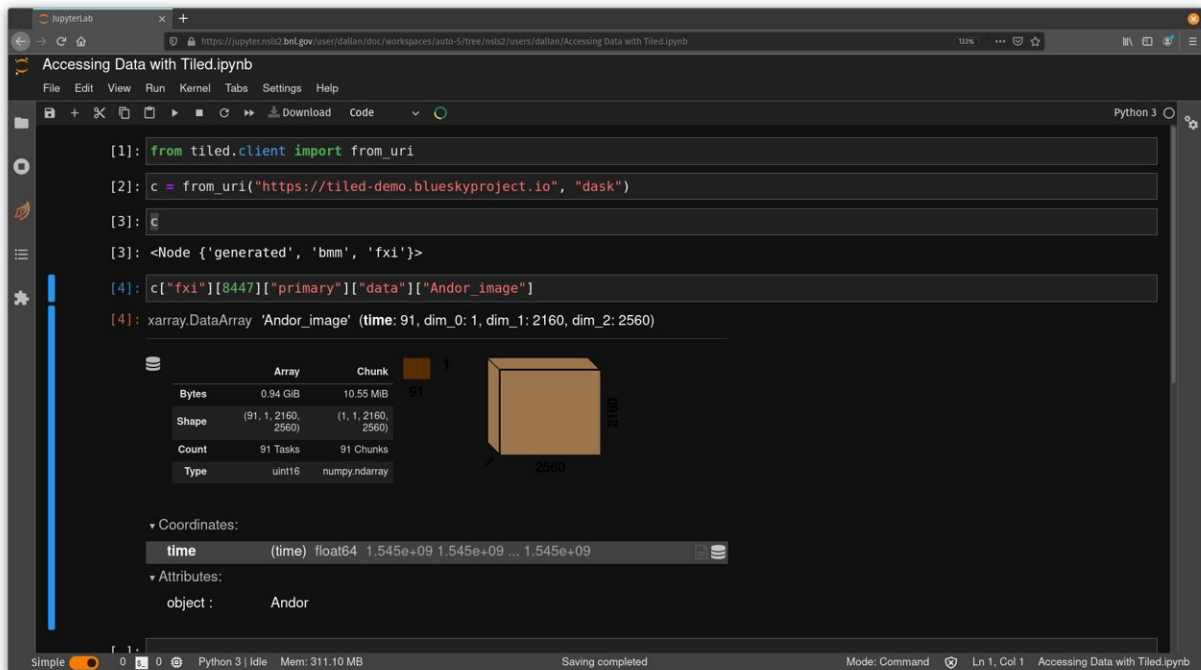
JupyterLab

https://jupyter.nsls2.bnl.gov/user/dallan/doc/workspaces/auto-5/tree/nsls2/users/dallan/Accessing Data with Tiled.ipynb

133%

Accessing Data with Tiled.ipynb

File Edit View Run Kernel Tabs Settings Help

Download Code

Python 3

[1]: from tiled.client import from_uri

[2]: c = from_uri("https://tiled-demo.blueskyproject.io", "dask")

[3]: c

[3]: <Node {'generated', 'bmm', 'fxi'}>

[4]: c["fxi"][8447]["primary"]["data"]["Andor_image"]

[4]: xarray.DataArray 'Andor_image' (time: 91, dim_0: 1, dim_1: 2160, dim_2: 2560)

| | Array | Chunk |
|---|---|---|
| Bytes | 0.94 GiB | 10.55 MiB |
| Shape | (91, 1, 2160, 2560) | (1, 1, 2160, 2560) |
| Count | 91 Tasks | 91 Chunks |
| Type | uint16 | numpy.ndarray |

1

91

2160

2560

▾ Coordinates:

time (time) float64 1.545e+09 1.545e+09 ... 1.545e+09

▾ Attributes:

object : Andor

[ ]:

Simple 0 0 Python 3 | Idle Mem: 311.10 MB Saving completed Mode: Command Ln 1, Col 1 Accessing Data with Tiled.ipynb